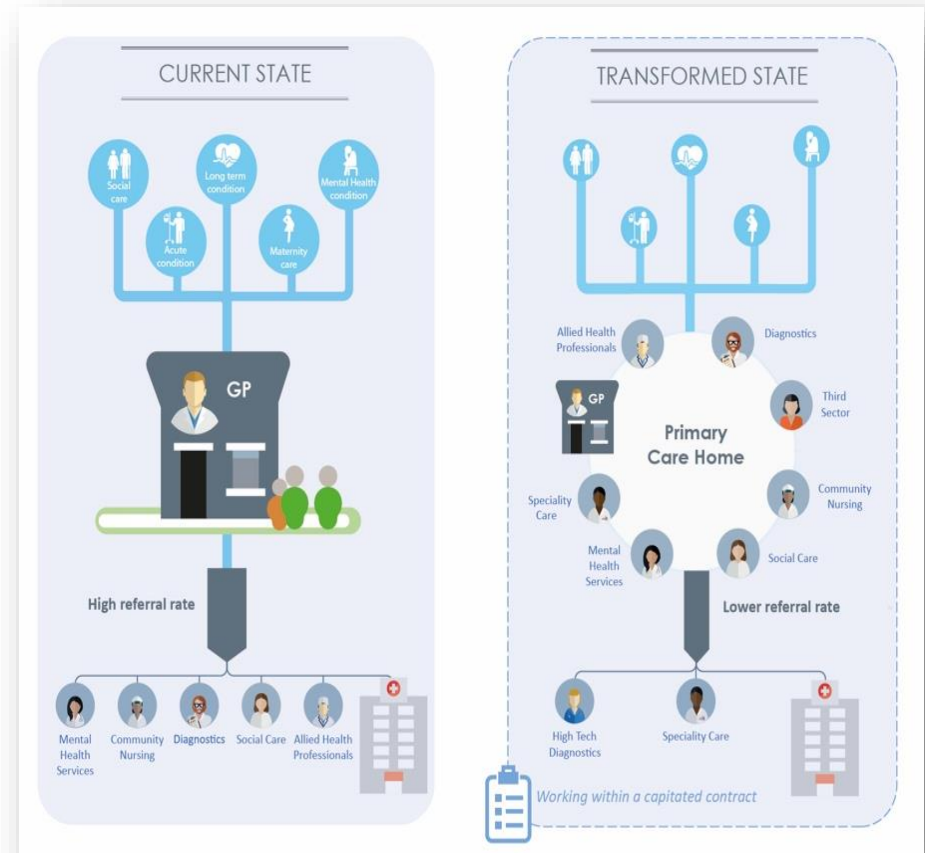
CURRENT STATE

Social care

Long term condition

Mental Health condition

Acute condition

Maternity care

GP

High referral rate

Mental Health Services

Community Nursing

Diagnostics

Social Care

Allied Health Professionals

TRANSFORMED STATE

Allied Health Professionals

Diagnostics

GP

Primary Care Home

Third Sector

Speciality Care

Community Nursing

Mental Health Services

Social Care

Lower referral rate

High Tech Diagnostics

Speciality Care

Working within a capitated contract